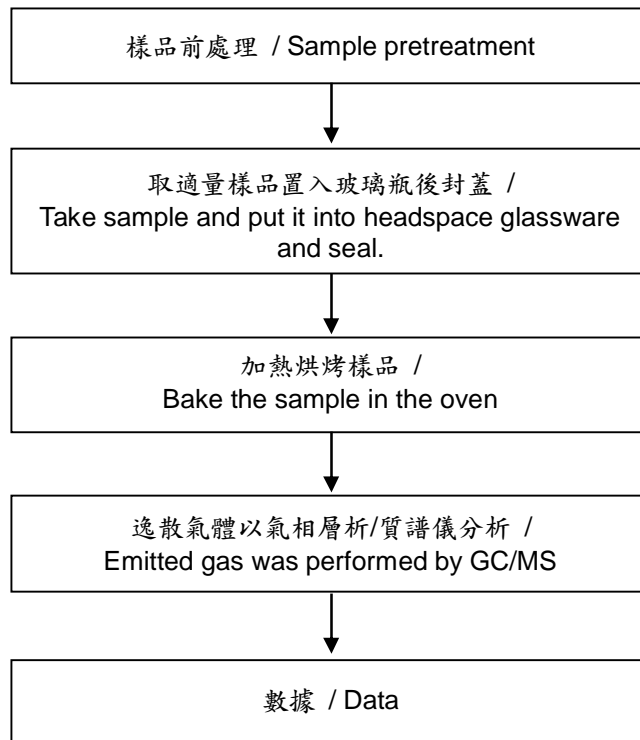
樣品前處理 / Sample pretreatment

取適量樣品置入玻璃瓶後封蓋 / Take sample and put it into headspace glassware and seal.

加熱烘烤樣品 / Bake the sample in the oven

逸散氣體以氣相層析/質譜儀分析 / Emitted gas was performed by GC/MS

數據 / Data